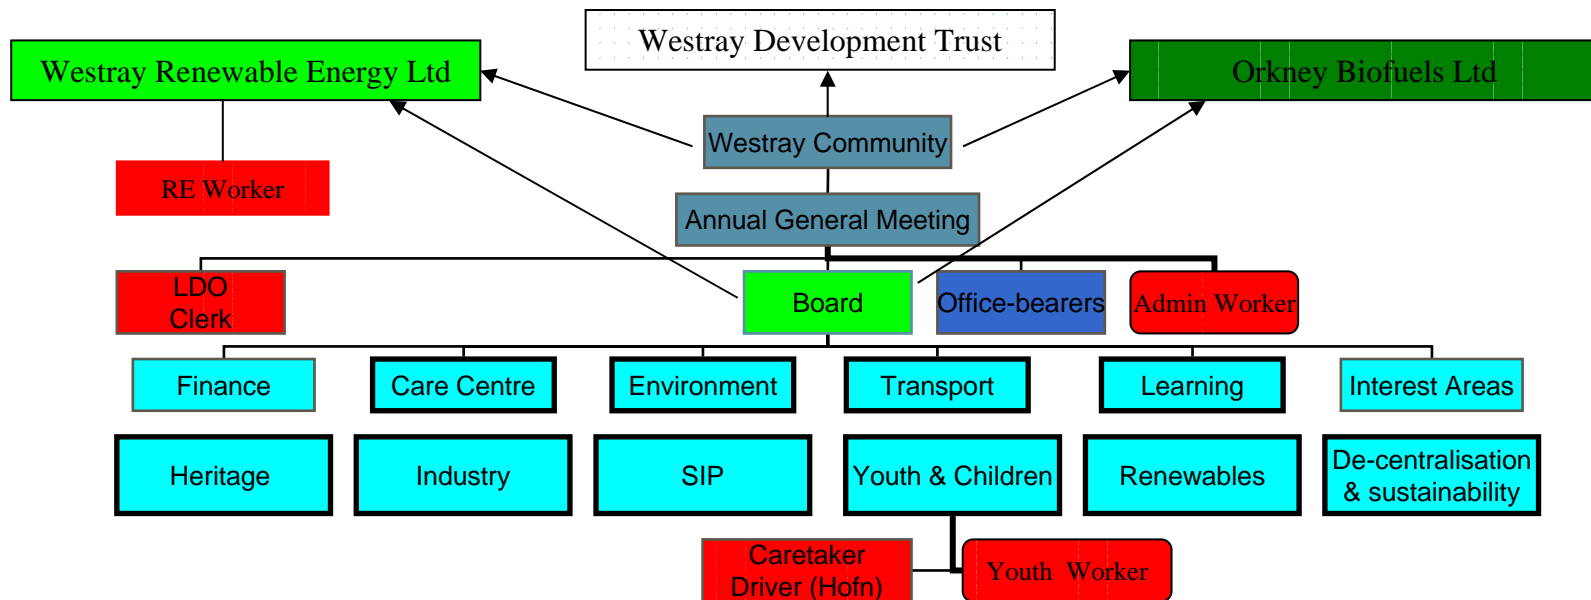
Westray Development Trust

Westray Renewable Energy Ltd

Orkney Biofuels Ltd

RE Worker

Westray Community

Annual General Meeting

LDO Clerk

Board

Office-bearers

Admin Worker

Finance

Care Centre

Environment

Transport

Learning

Interest Areas

Heritage

Industry

SIP

Youth & Children

Renewables

De-centralisation & sustainability

Caretaker Driver (Hofn)

Youth Worker